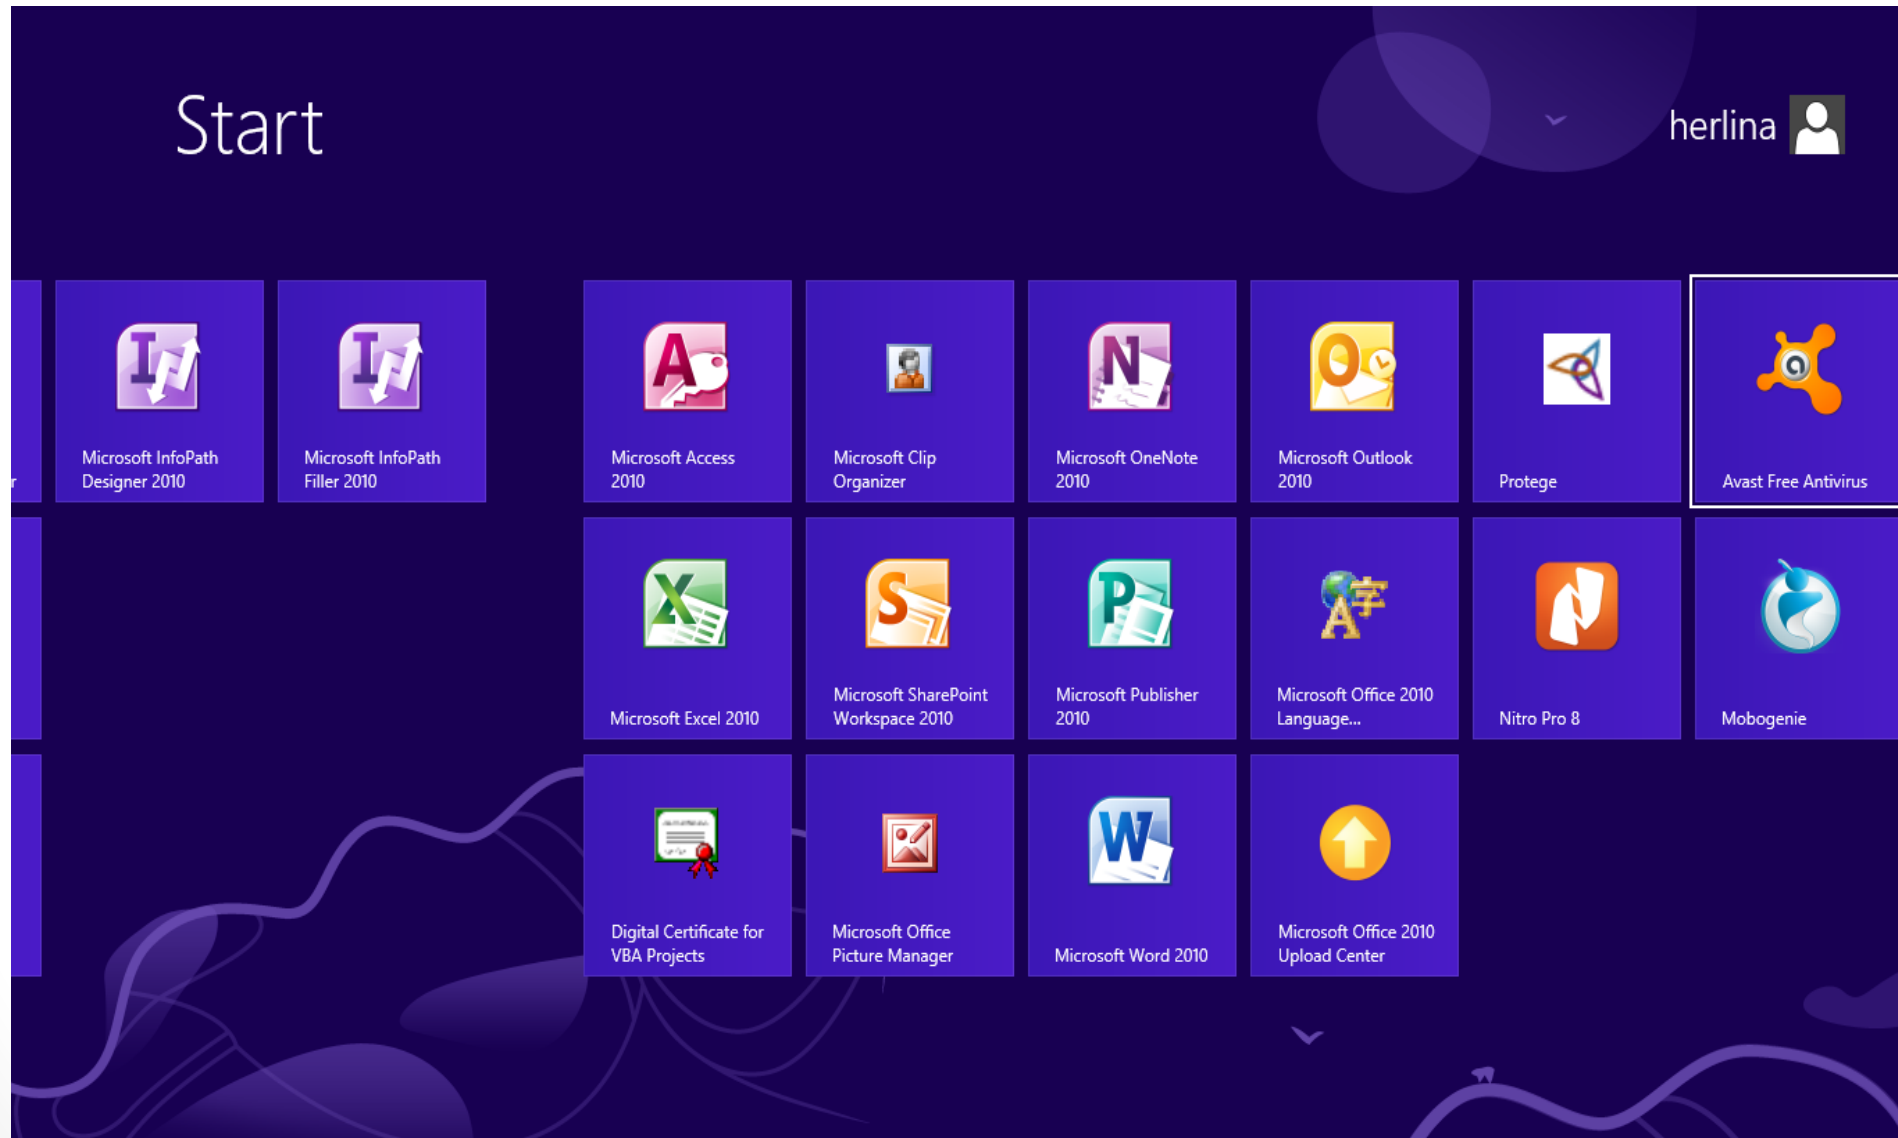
Start

herlina

r

Microsoft InfoPath Designer 2010

Microsoft InfoPath Filler 2010

Microsoft Access 2010

Microsoft Clip Organizer

Microsoft OneNote 2010

Microsoft Outlook 2010

Protege

Avast Free Antivirus

Microsoft Excel 2010

Microsoft SharePoint Workspace 2010

Microsoft Publisher 2010

Microsoft Office 2010 Language...

Nitro Pro 8

Mobogenie

Digital Certificate for VBA Projects

Microsoft Office Picture Manager

Microsoft Word 2010

Microsoft Office 2010 Upload Center